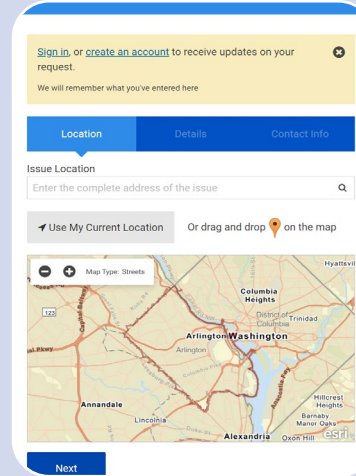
Sign in, or create an account to receive updates on your request.

We will remember what you've entered here

Location Details Contact Info

Issue Location

Enter the complete address of the issue

Use My Current Location

Or drag and drop on the map

Map Type: Streets

Hyattsvil

Columbia Heights

123

District of Columbia

Trinidad

Arlington

Washington

Arlington

al Pkwy

Annandale

Hillcrest Heights

Lincolnia

Barnaby Manor Oaks

Alexandria

Oxon Hill

esri

Next